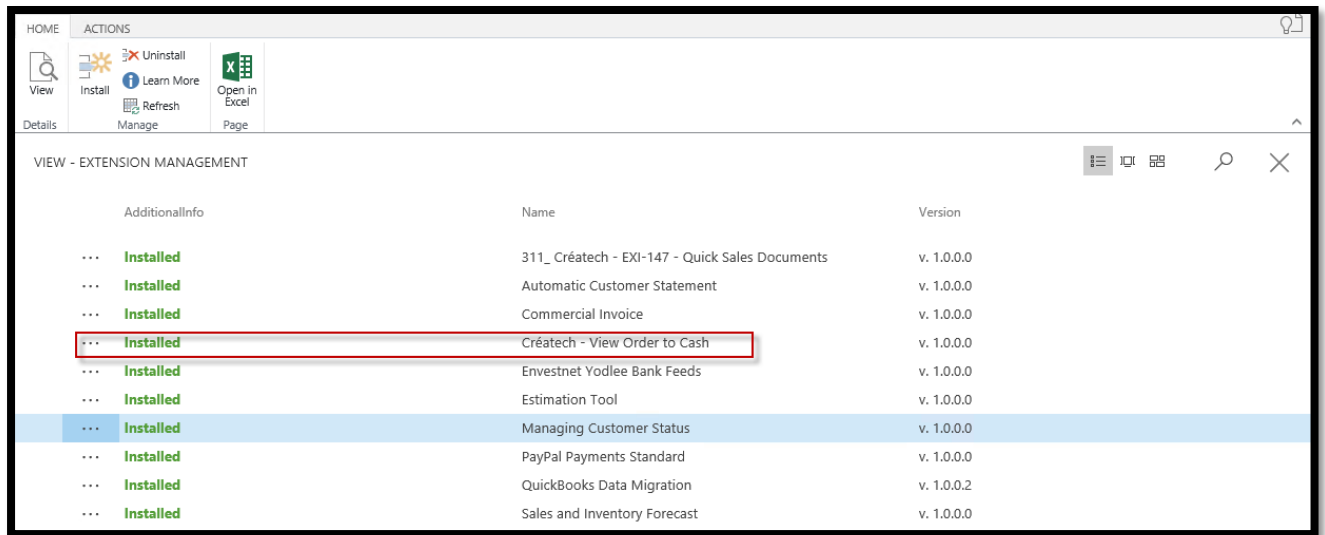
HOME ACTIONS

View
Details

Install
Uninstall
Learn More
Refresh
Manage

Open in Excel
Page

VIEW - EXTENSION MANAGEMENT

| | AdditionalInfo | Name | Version |
|---|---|---|---|
| ... | Installed | 311_ Créatech - EXI-147 - Quick Sales Documents | v. 1.0.0.0 |
| ... | Installed | Automatic Customer Statement | v. 1.0.0.0 |
| ... | Installed | Commercial Invoice | v. 1.0.0.0 |
| ... | Installed | Créatech - View Order to Cash | v. 1.0.0.0 |
| ... | Installed | Envestnet Yodlee Bank Feeds | v. 1.0.0.0 |
| ... | Installed | Estimation Tool | v. 1.0.0.0 |
| ... | Installed | Managing Customer Status | v. 1.0.0.0 |
| ... | Installed | PayPal Payments Standard | v. 1.0.0.0 |
| ... | Installed | QuickBooks Data Migration | v. 1.0.0.2 |
| ... | Installed | Sales and Inventory Forecast | v. 1.0.0.0 |